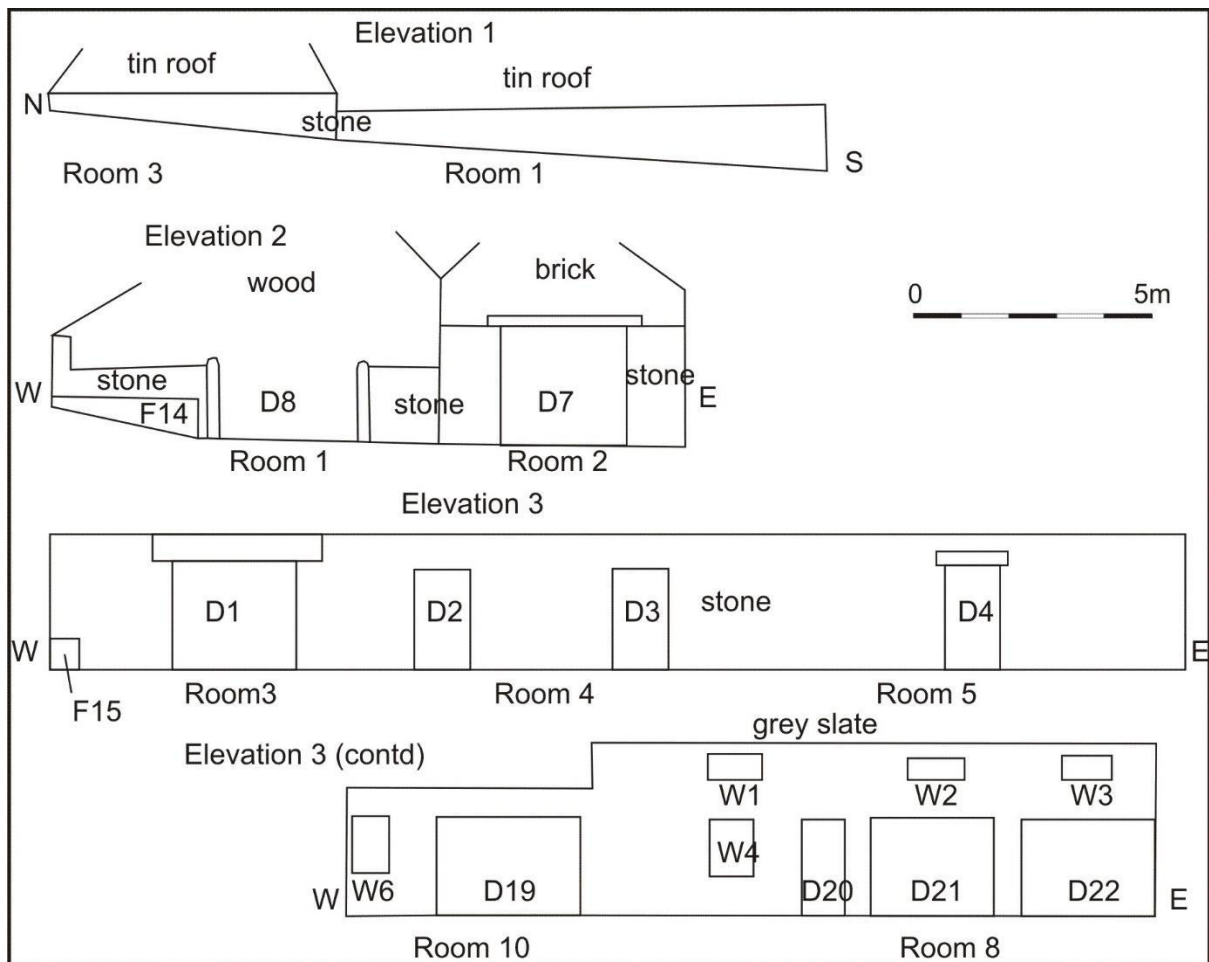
Elevation 1

tin roof

tin roof

N

stone

S

Room 3

Room 1

Elevation 2

wood

brick

0

5m

stone

stone

W

D8

stone

D7

E

F14

Room 1

Room 2

Elevation 3

D1

D2

D3

stone

D4

W

E

F15

Room3

Room 4

Room 5

grey slate

Elevation 3 (contd)

W1

W2

W3

W4

W

W6

D19

D20

D21

D22

E

Room 10

Room 8